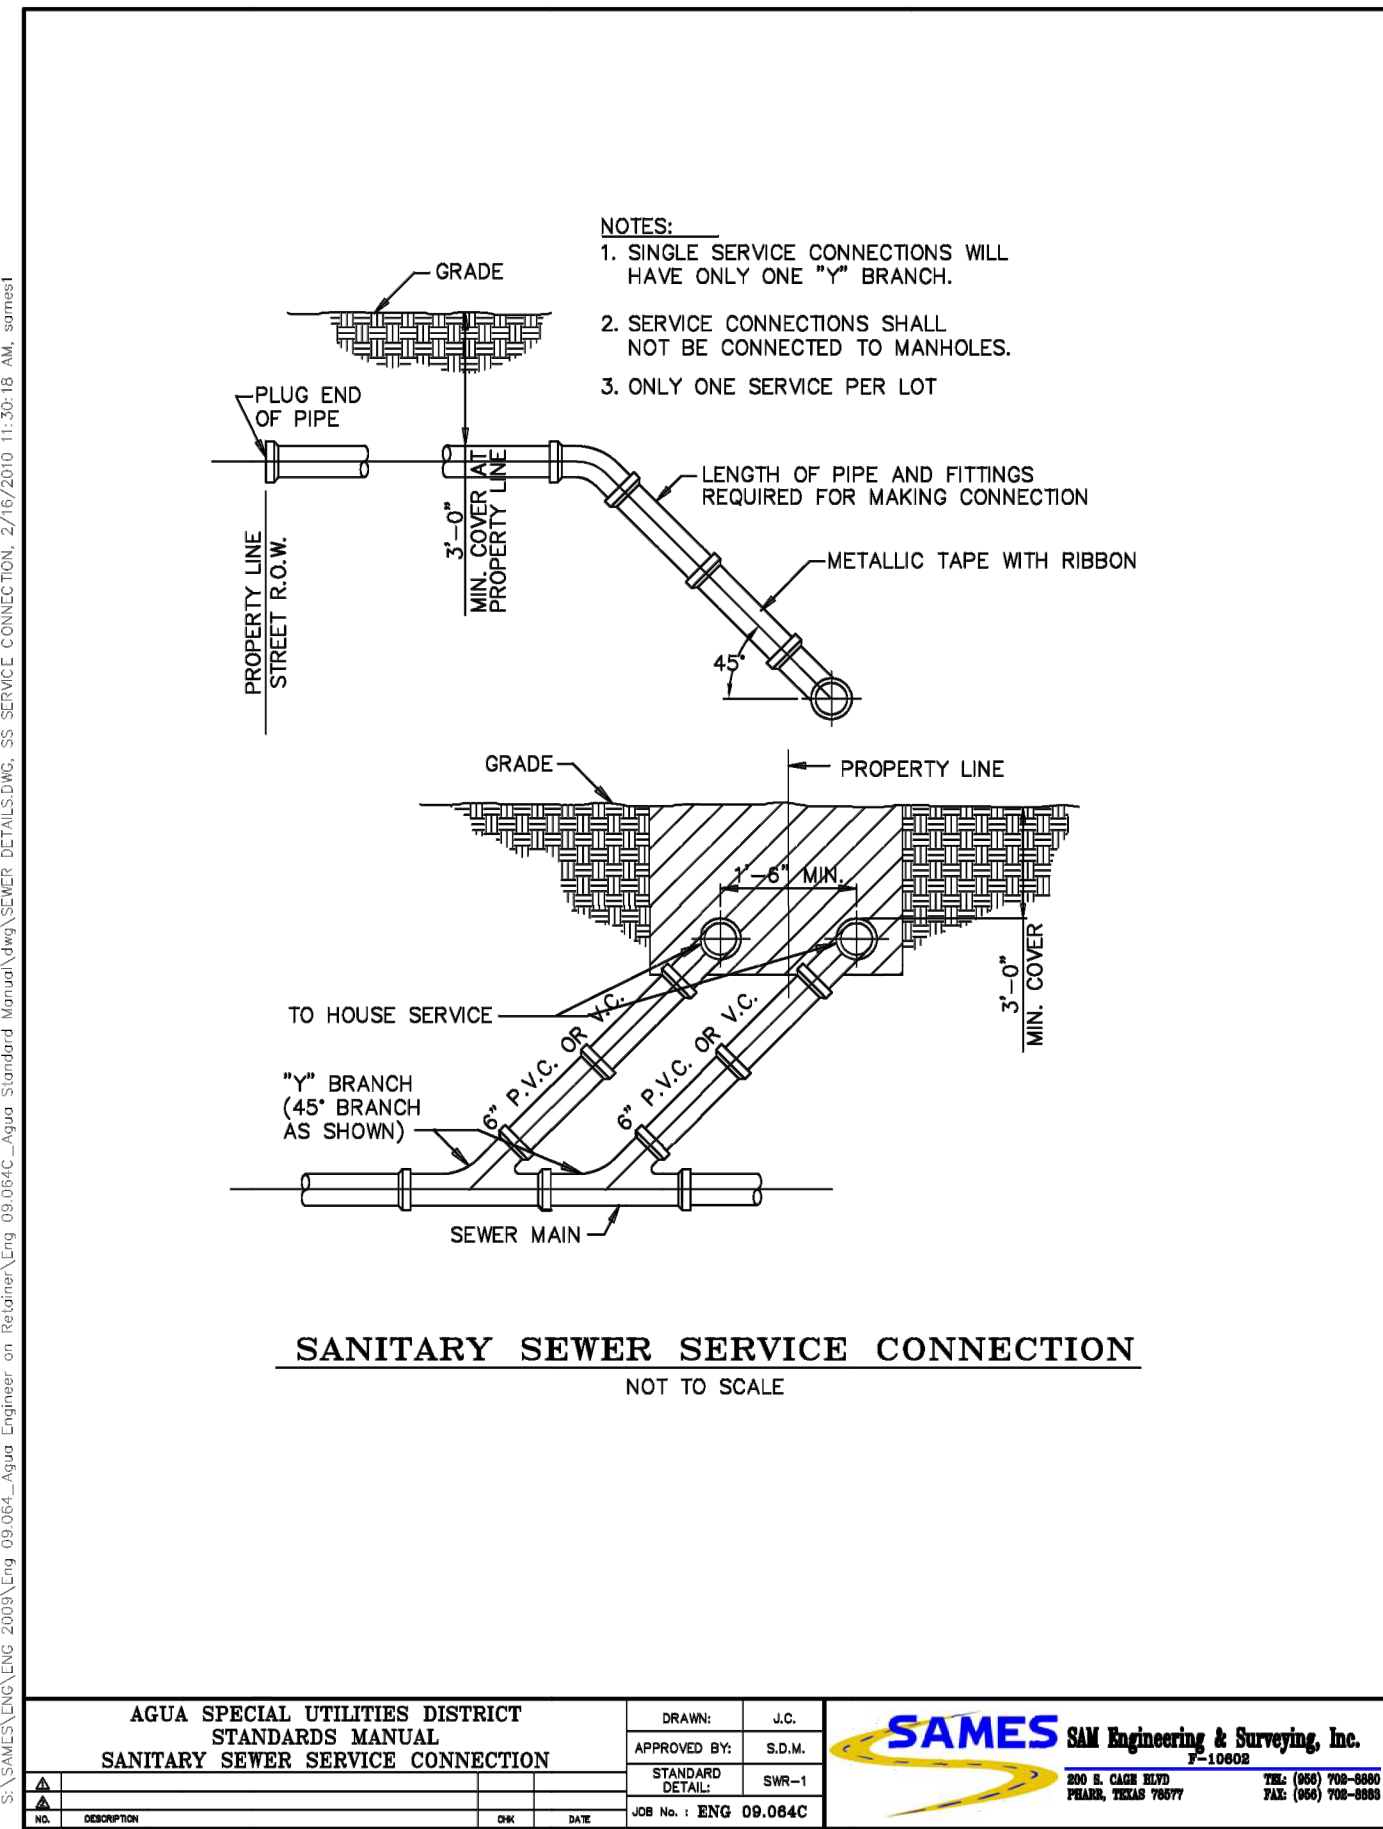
S:\SAMES\ENG\ENG 2009\Eng 09.064_Agua Engineer on Retainer\Eng 09.064C_Agua Standard Manual\dwg\SEWER DETAILS.DWG, SS SERVICE CONNECTION, 2/16/2010 11:30:18 AM, sames1

NOTES:
1. SINGLE SERVICE CONNECTIONS WILL HAVE ONLY ONE "Y" BRANCH.
2. SERVICE CONNECTIONS SHALL NOT BE CONNECTED TO MANHOLES.
3. ONLY ONE SERVICE PER LOT

GRADE

PLUG END OF PIPE

PROPERTY LINE
STREET R.O.W.

3'–0" MIN. COVER AT PROPERTY LINE

LENGTH OF PIPE AND FITTINGS REQUIRED FOR MAKING CONNECTION

METALLIC TAPE WITH RIBBON

45°

GRADE

PROPERTY LINE

1'–6" MIN.

3'–0" MIN. COVER

TO HOUSE SERVICE

"Y" BRANCH (45° BRANCH AS SHOWN)

6" P.V.C. OR V.C.

6" P.V.C. OR V.C.

SEWER MAIN

SANITARY SEWER SERVICE CONNECTION
NOT TO SCALE

AGUA SPECIAL UTILITIES DISTRICT
STANDARDS MANUAL
SANITARY SEWER SERVICE CONNECTION

| DRAWN: | J.C. |
|---|---|
| APPROVED BY: | S.D.M. |
| STANDARD DETAIL: | SWR–1 |
| JOB No. : ENG 09.064C | |

NO. DESCRIPTION CHK DATE

SAMES SAM Engineering & Surveying, Inc.
F-10602
200 S. CAGE BLVD
PHARR, TEXAS 78577
TEL: (956) 702-8880
FAX: (956) 702-8883